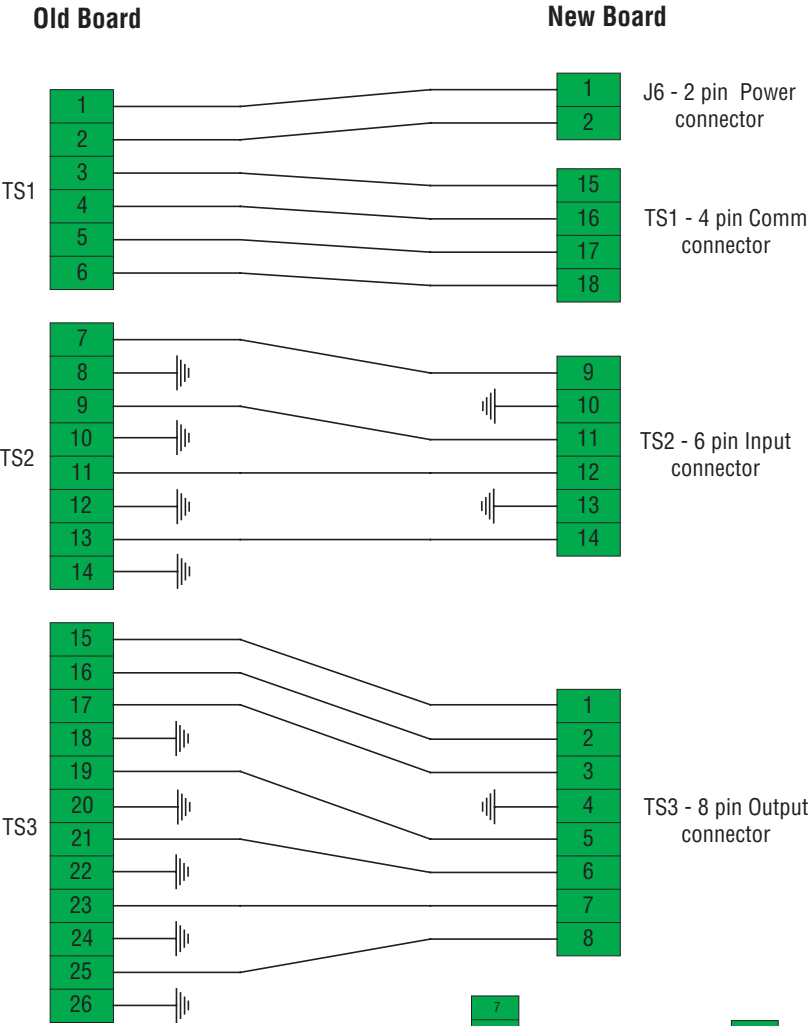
Old Board

New Board

TS1
1
2
3
4
5
6

1
2
J6 - 2 pin Power connector

15
16
17
18
TS1 - 4 pin Comm connector

TS2
7
8
9
10
11
12
13
14

9
10
11
12
13
14
TS2 - 6 pin Input connector

TS3
15
16
17
18
19
20
21
22
23
24
25
26

1
2
3
4
5
6
7
8
TS3 - 8 pin Output connector

7